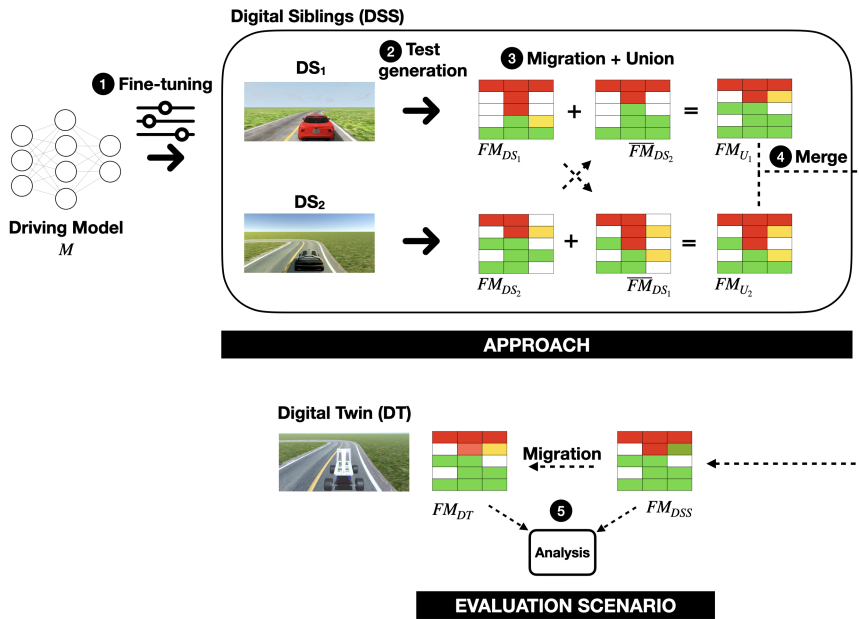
Digital Siblings (DSS)

1 Fine-tuning

Driving Model
$M$

$DS_1$

2 Test generation

3 Migration + Union

+

=

$FM_{DS_1}$

$\overline{FM}_{DS_2}$

$FM_{U_1}$

4 Merge

$DS_2$

+

=

$FM_{DS_2}$

$\overline{FM}_{DS_1}$

$FM_{U_2}$

APPROACH

Digital Twin (DT)

Migration

$FM_{DT}$

5

$FM_{DSS}$

Analysis

EVALUATION SCENARIO